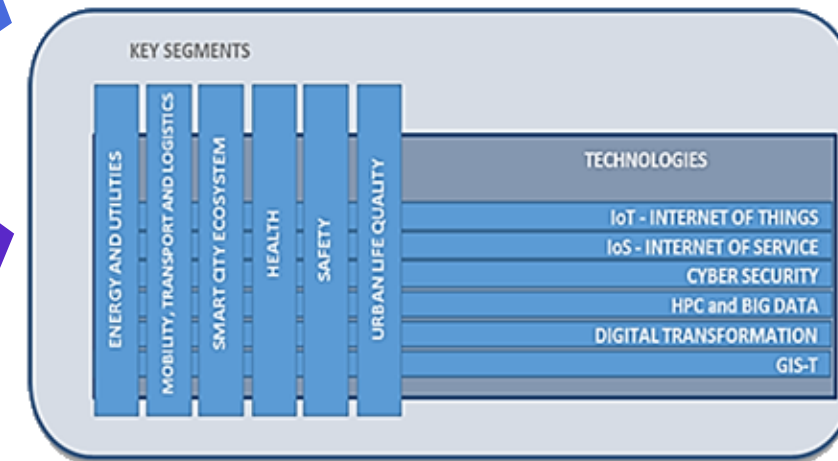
KEY SEGMENTS

ENERGY AND UTILITIES

MOBILITY, TRANSPORT AND LOGISTICS

SMART CITY ECOSYSTEM

HEALTH

SAFETY

URBAN LIFE QUALITY

TECHNOLOGIES

IoT - INTERNET OF THINGS

IoS - INTERNET OF SERVICE

CYBER SECURITY

HPC and BIG DATA

DIGITAL TRANSFORMATION

GIS-T